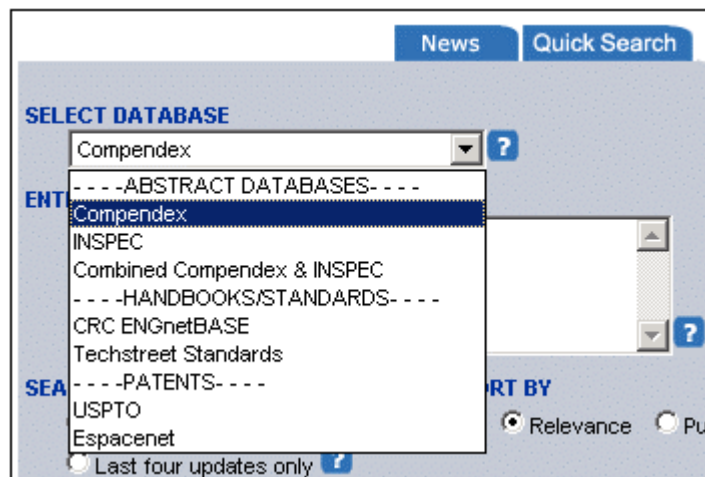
News Quick Search

SELECT DATABASE

Compendex

?

- - - -ABSTRACT DATABASES- - - -
Compendex
INSPEC
Combined Compendex & INSPEC
- - - -HANDBOOKS/STANDARDS- - - -
CRC ENGnetBASE
Techstreet Standards
- - - -PATENTS- - - -
USPTO
Espacenet

ENT

?

SEA

ORT BY

Relevance

Pu

Last four updates only

?